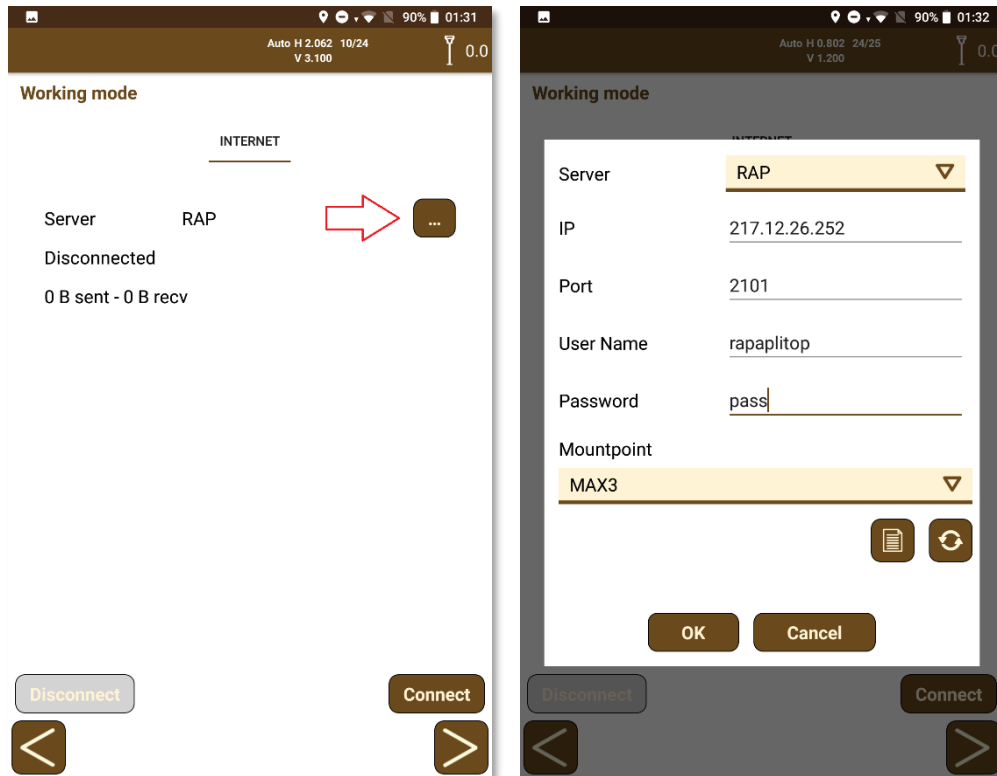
90% 01:31

Auto H 2.062 10/24
V 3.100

0.0

Working mode

INTERNET

Server RAP

...

Disconnected

0 B sent - 0 B recv

Disconnect

Connect

90% 01:32

Auto H 0.802 24/25
V 1.200

0.0

Working mode

INTERNET

| Server | RAP |
|---|---|
| IP | 217.12.26.252 |
| Port | 2101 |
| User Name | rapaplitop |
| Password | pass |

Mountpoint

MAX3

OK

Cancel

Disconnect

Connect